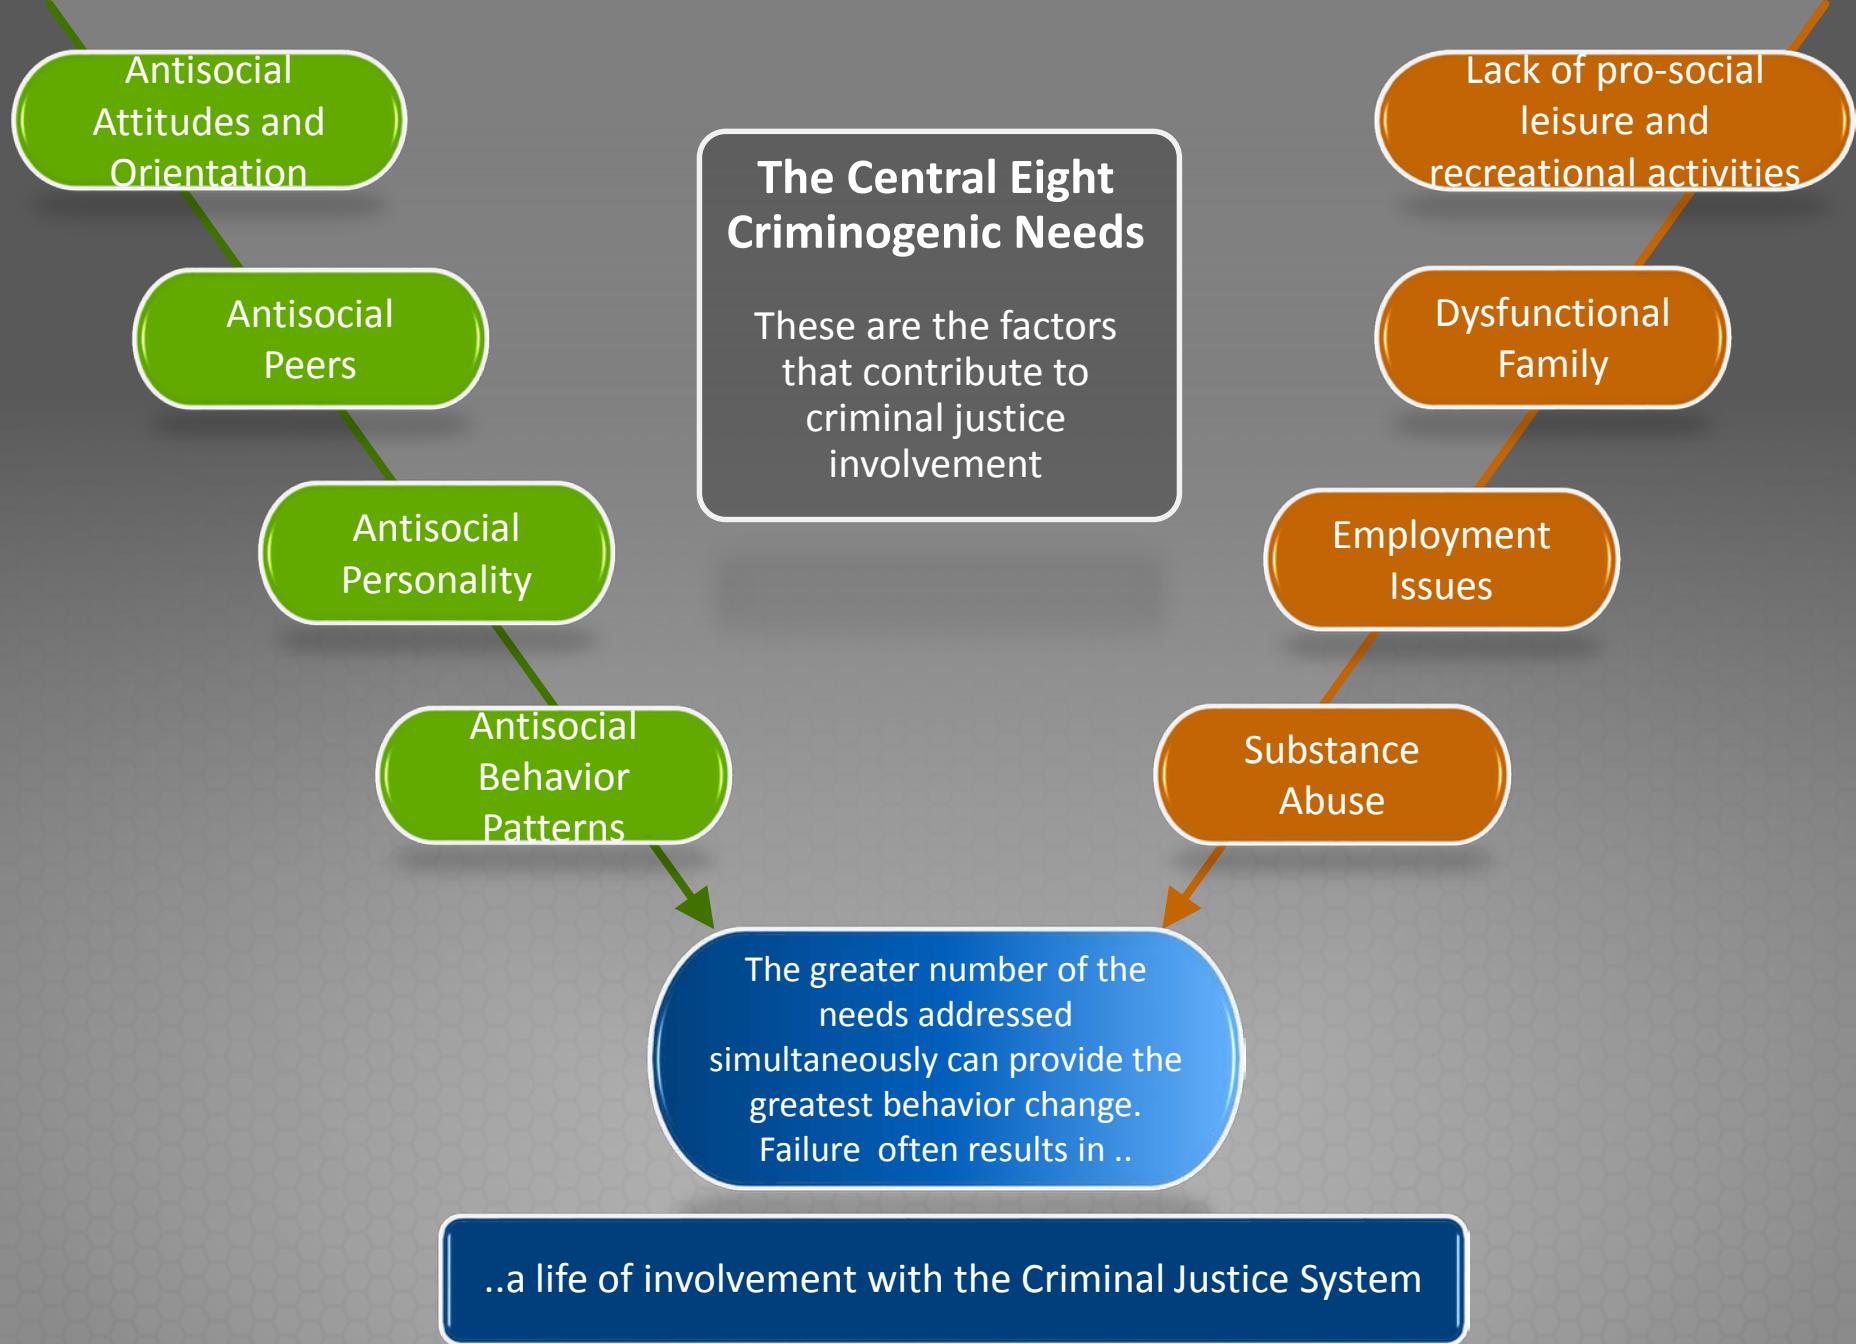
Antisocial Attitudes and Orientation

Antisocial Peers

Antisocial Personality

Antisocial Behavior Patterns

The Central Eight Criminogenic Needs

These are the factors that contribute to criminal justice involvement

Lack of pro-social leisure and recreational activities

Dysfunctional Family

Employment Issues

Substance Abuse

The greater number of the needs addressed simultaneously can provide the greatest behavior change. Failure often results in ..

..a life of involvement with the Criminal Justice System